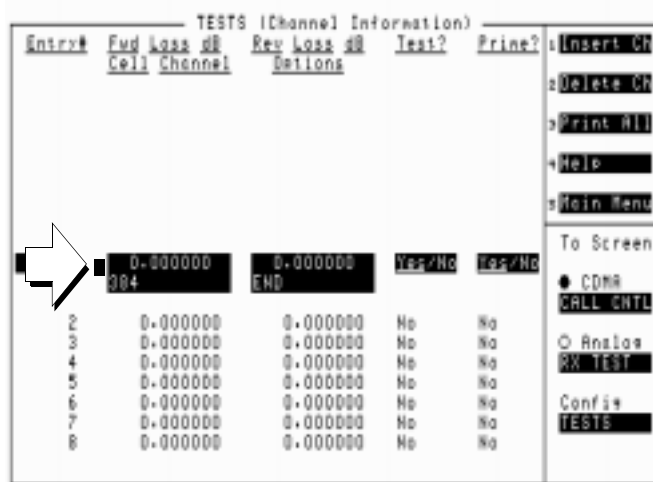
TESTS (Channel Information)

| Entry# | Fwd Loss dB Cell Channel | Rev Loss dB Options | Test? | Prime? |
|---|---|---|---|---|
|  | 0.000000 384 | 0.000000 END | Yes/No | Yes/No |
| 2 | 0.000000 | 0.000000 | No | No |
| 3 | 0.000000 | 0.000000 | No | No |
| 4 | 0.000000 | 0.000000 | No | No |
| 5 | 0.000000 | 0.000000 | No | No |
| 6 | 0.000000 | 0.000000 | No | No |
| 7 | 0.000000 | 0.000000 | No | No |
| 8 | 0.000000 | 0.000000 | No | No |

1 Insert Ch
2 Delete Ch
3 Print All
4 Help
5 Main Menu

To Screen

● CDMA
CALL CNTL

○ Analog
RX TEST

Config
TESTS